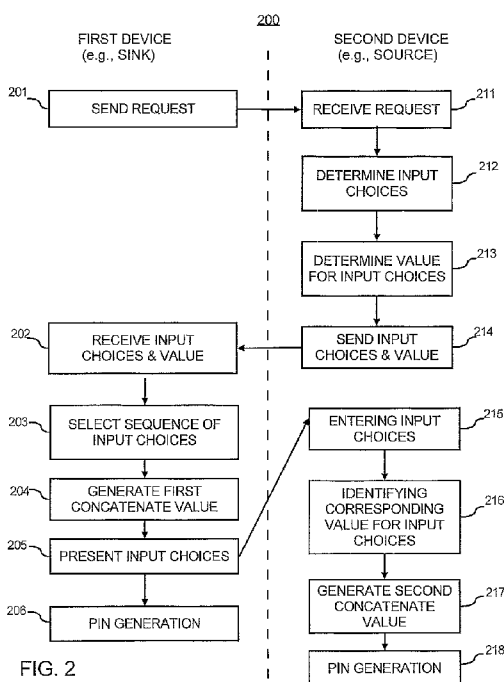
200

FIRST DEVICE
(e.g., SINK)

SECOND DEVICE
(e.g., SOURCE)

201

SEND REQUEST

211

RECEIVE REQUEST

212

DETERMINE INPUT CHOICES

213

DETERMINE VALUE FOR INPUT CHOICES

202

RECEIVE INPUT CHOICES & VALUE

214

SEND INPUT CHOICES & VALUE

203

SELECT SEQUENCE OF INPUT CHOICES

215

ENTERING INPUT CHOICES

204

GENERATE FIRST CONCATENATE VALUE

216

IDENTIFYING CORRESPONDING VALUE FOR INPUT CHOICES

205

PRESENT INPUT CHOICES

206

PIN GENERATION

217

GENERATE SECOND CONCATENATE VALUE

218

PIN GENERATION

FIG. 2